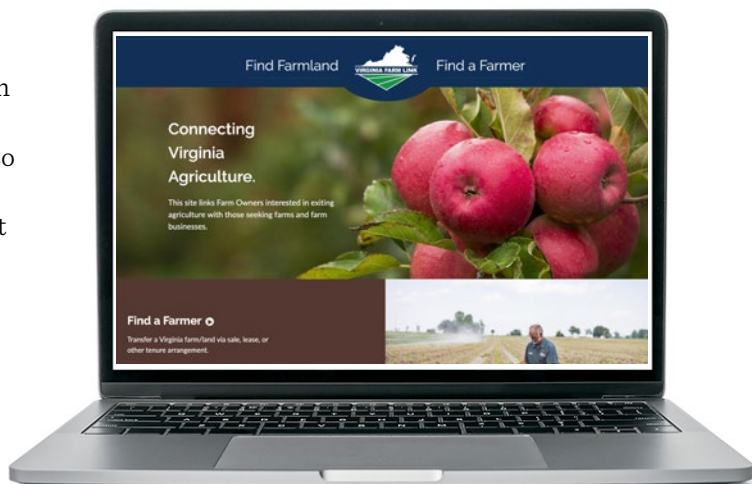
n

o

t

Find Farmland

VIRGINIA FARM LINK

Find a Farmer

Connecting Virginia Agriculture.

This site links Farm Owners interested in exiting agriculture with those seeking farms and farm businesses.

Find a Farmer

Transfer a Virginia farm/land via sale, lease, or other tenure arrangement.